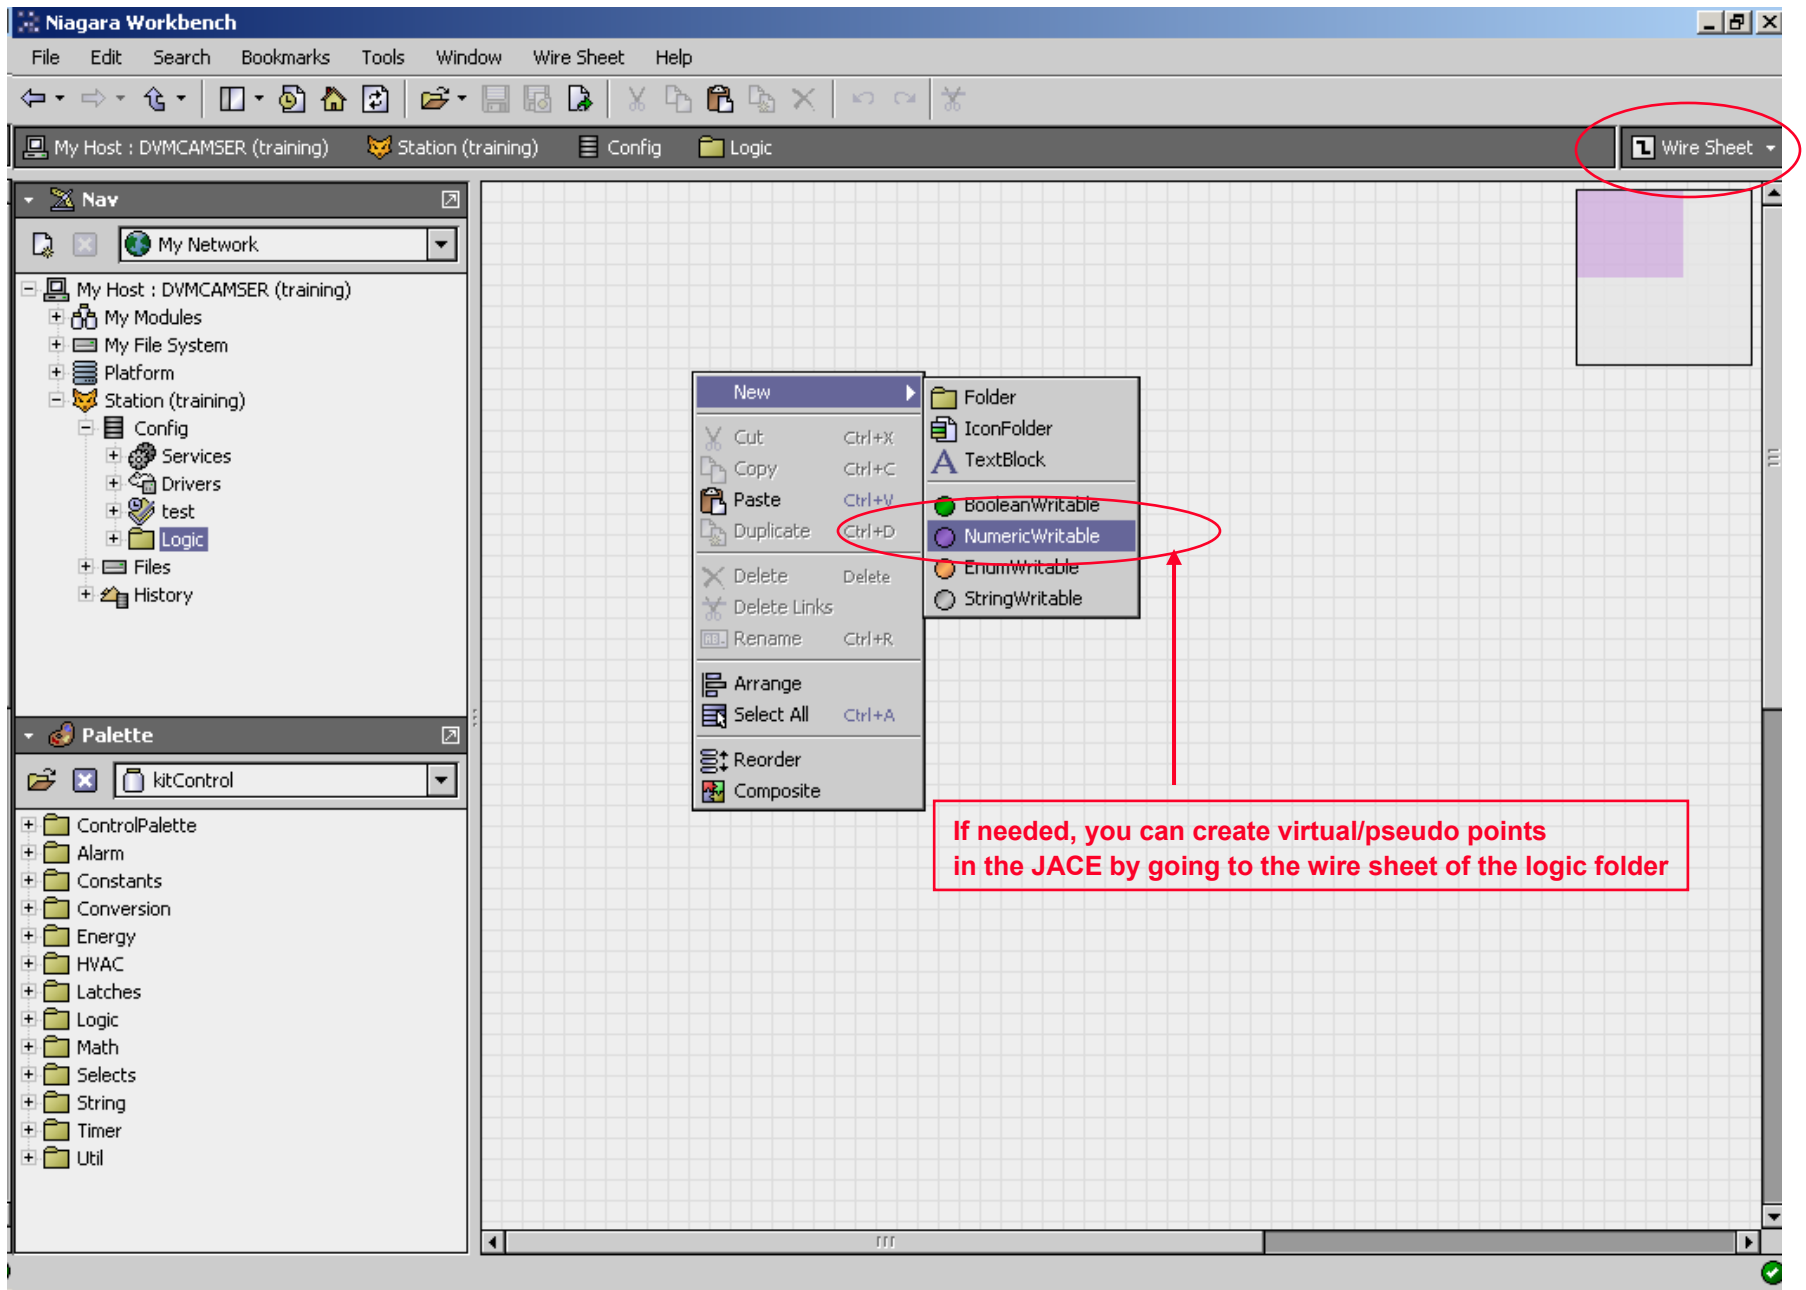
Niagara Workbench

File Edit Search Bookmarks Tools Window Wire Sheet Help

My Host : DVMCAMSER (training) Station (training) Config Logic Wire Sheet

Nav

My Network

My Host : DVMCAMSER (training)
My Modules
My File System
Platform
Station (training)
Config
Services
Drivers
test
Logic
Files
History

Palette

kitControl

ControlPalette
Alarm
Constants
Conversion
Energy
HVAC
Latches
Logic
Math
Selects
String
Timer
Util

New
Cut Ctrl+X
Copy Ctrl+C
Paste Ctrl+V
Duplicate Ctrl+D
Delete Delete
Delete Links
Rename Ctrl+R
Arrange
Select All Ctrl+A
Reorder
Composite

Folder
IconFolder
TextBlock
BooleanWritable
NumericWritable
EnumWritable
StringWritable

If needed, you can create virtual/pseudo points in the JACE by going to the wire sheet of the logic folder